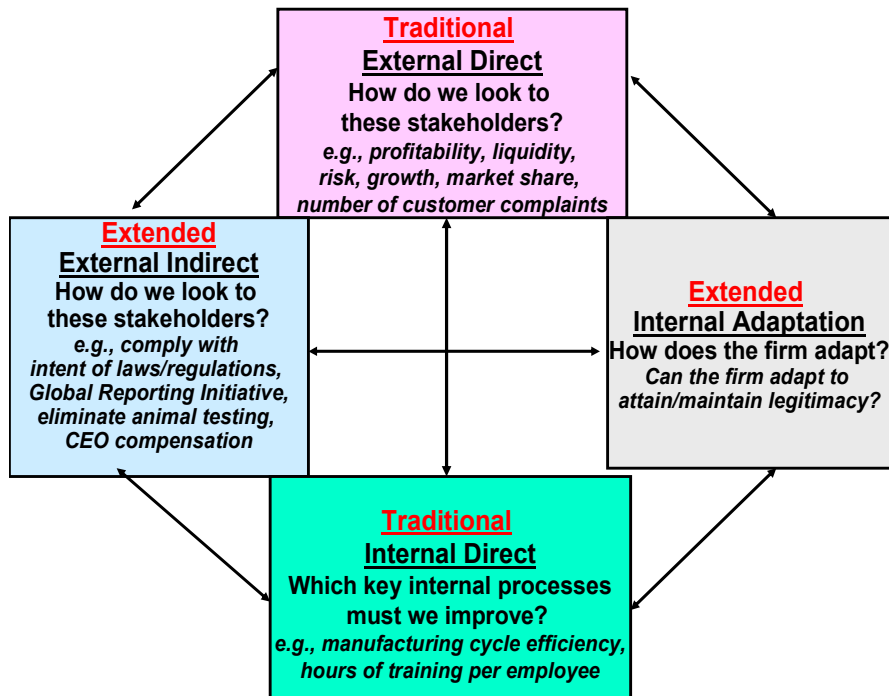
Traditional
External Direct
How do we look to these stakeholders?
e.g., profitability, liquidity, risk, growth, market share, number of customer complaints

Extended
External Indirect
How do we look to these stakeholders?
e.g., comply with intent of laws/regulations, Global Reporting Initiative, eliminate animal testing, CEO compensation

Extended
Internal Adaptation
How does the firm adapt?
Can the firm adapt to attain/maintain legitimacy?

Traditional
Internal Direct
Which key internal processes must we improve?
e.g., manufacturing cycle efficiency, hours of training per employee